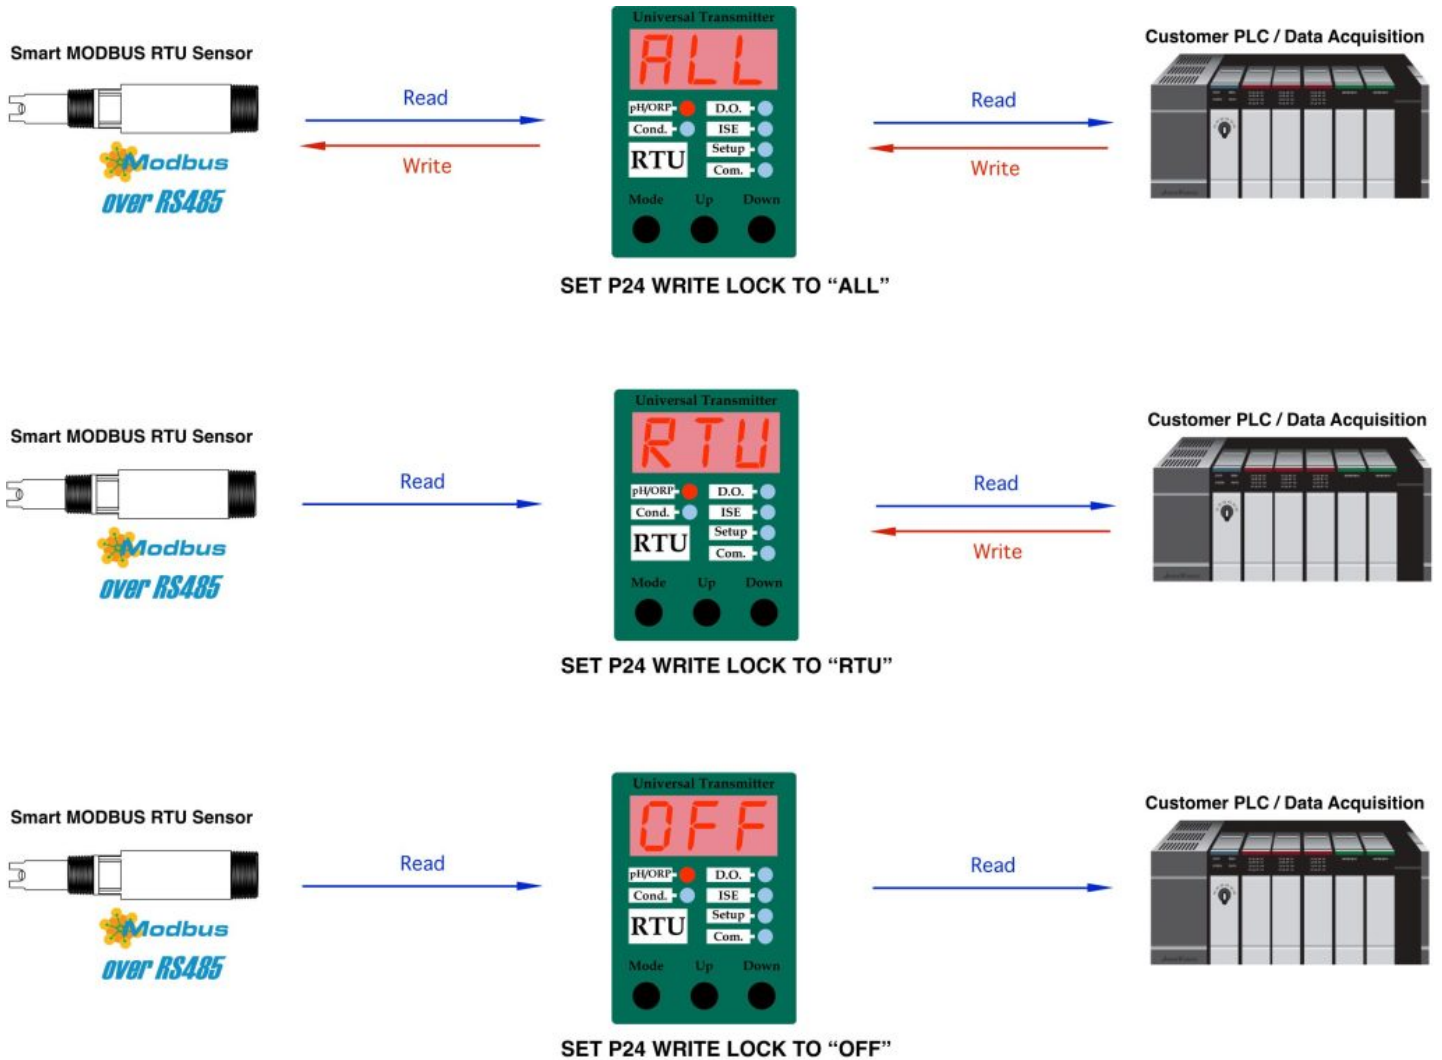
Smart MODBUS RTU Sensor

Modbus
over RS485

Read

Write

Universal Transmitter

ALL

pH/ORP
Cond.
RTU
D.O.
ISE
Setup
Com.
Mode
Up
Down

SET P24 WRITE LOCK TO “ALL”

Read

Write

Customer PLC / Data Acquisition

Smart MODBUS RTU Sensor

Modbus
over RS485

Read

Universal Transmitter

RTU

pH/ORP
Cond.
RTU
D.O.
ISE
Setup
Com.
Mode
Up
Down

SET P24 WRITE LOCK TO “RTU”

Read

Write

Customer PLC / Data Acquisition

Smart MODBUS RTU Sensor

Modbus
over RS485

Read

Universal Transmitter

OFF

pH/ORP
Cond.
RTU
D.O.
ISE
Setup
Com.
Mode
Up
Down

SET P24 WRITE LOCK TO “OFF”

Read

Customer PLC / Data Acquisition